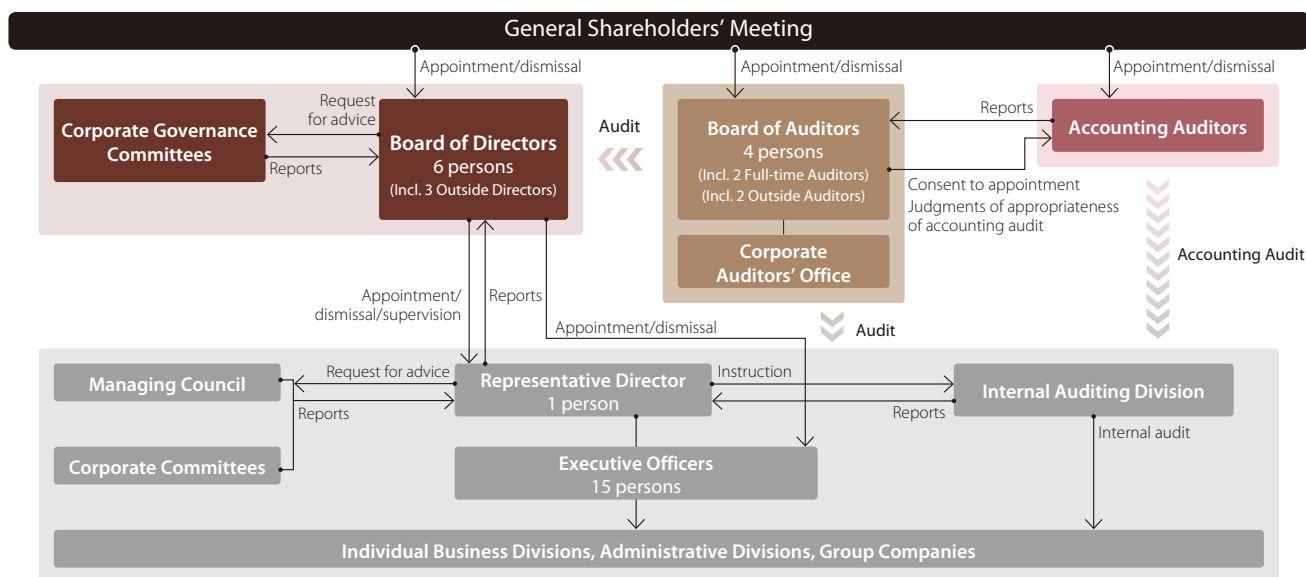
General Shareholders' Meeting

Appointment/dismissal

Appointment/dismissal

Appointment/dismissal

Corporate Governance Committees

Request for advice

Reports

Board of Directors
6 persons
(Incl. 3 Outside Directors)

Audit

Board of Auditors
4 persons
(Incl. 2 Full-time Auditors)
(Incl. 2 Outside Auditors)

Reports

Accounting Auditors

Consent to appointment
Judgments of appropriateness of accounting audit

Corporate Auditors' Office

Accounting Audit

Appointment/ dismissal/supervision

Reports

Appointment/dismissal

Audit

Managing Council

Request for advice

Reports

Representative Director
1 person

Instruction

Reports

Internal Auditing Division

Internal audit

Corporate Committees

Executive Officers
15 persons

Individual Business Divisions, Administrative Divisions, Group Companies